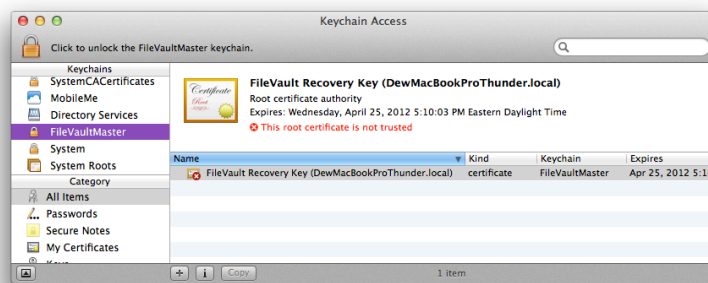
Keychain Access

Click to unlock the FileVaultMaster keychain.

Keychains
SystemCACertificates
MobileMe
Directory Services
FileVaultMaster
System
System Roots

Category
All Items
Passwords
Secure Notes
My Certificates

Certificate
Root

FileVault Recovery Key (DewMacBookProThunder.local)
Root certificate authority
Expires: Wednesday, April 25, 2012 5:10:03 PM Eastern Daylight Time
This root certificate is not trusted

| Name | Kind | Keychain | Expires |
|---|---|---|---|
| FileVault Recovery Key (DewMacBookProThunder.local) | certificate | FileVaultMaster | Apr 25, 2012 5 |

+ i Copy
1 item